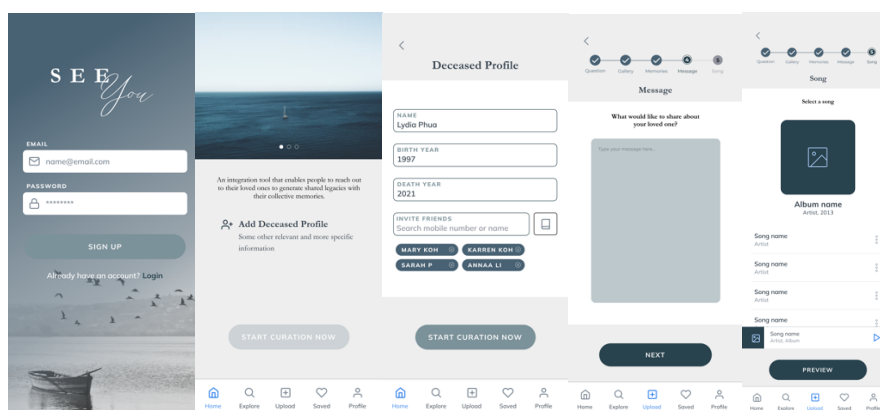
SEE You

EMAIL
name@email.com
PASSWORD
********

SIGN UP

Already have an account? Login

An integration tool that enables people to reach out to their loved ones to generate shared legacies with their collective memories.

Add Deceased Profile
Some other relevant and more specific information

START CURATION NOW

Home Explore Upload Saved Profile

Deceased Profile

NAME
Lydia Phua
BIRTH YEAR
1997
DEATH YEAR
2021
INVITE FRIENDS
Search mobile number or name

MARY KOH
KARREN KOH
SARAH P
ANNAA LI

START CURATION NOW

Home Explore Upload Saved Profile

Question Gallery Memories Message Song

Message

What would like to share about your loved one?

Type your message here...

NEXT

Home Explore Upload Saved Profile

Question Gallery Memories Message Song

Song

Select a song

Album name
Artist, 2013

Song name
Artist
Song name
Artist
Song name
Artist
Song name
Artist
Song name
Artist, Album

PREVIEW

Home Explore Upload Saved Profile